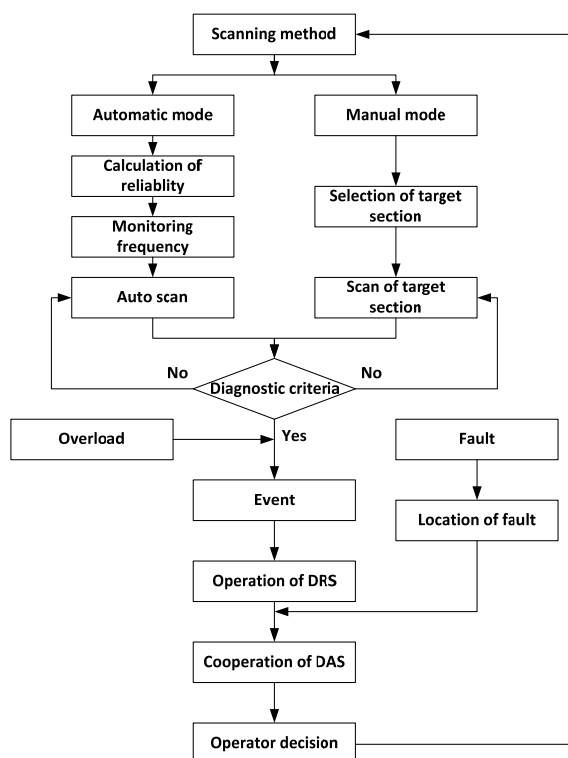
Scanning method

Automatic mode

Manual mode

Calculation of reliablity

Monitoring frequency

Selection of target section

Auto scan

Scan of target section

No

Diagnostic criteria

No

Overload

Yes

Fault

Event

Location of fault

Operation of DRS

Cooperation of DAS

Operator decision